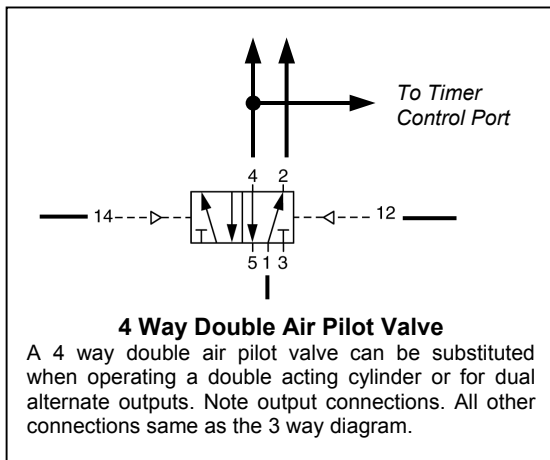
To Timer Control Port

4 2

14

12

5 1 3

**4 Way Double Air Pilot Valve**

A 4 way double air pilot valve can be substituted when operating a double acting cylinder or for dual alternate outputs. Note output connections. All other connections same as the 3 way diagram.